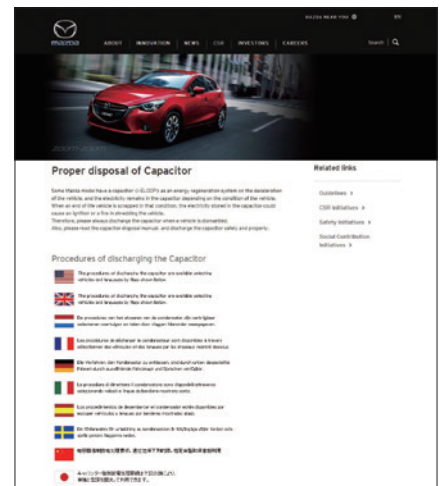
MAZDA NEAR YOU EN

mazda

ABOUT INNOVATION NEWS CSR INVESTORS CAREERS Search

Proper disposal of Capacitor

Some Mazda model has a capacitor (i-ELOOP) as an energy regeneration system on the deceleration of the vehicle, and the electricity remains in the capacitor depending on the condition of the vehicle. When an end of the vehicle is scrapped in that condition, the electricity stored in the capacitor could cause an ignition or a fire in shredding the vehicle. Therefore, please always discharge the capacitor when a vehicle is dismantled. Also, please read the capacitor disposal manual, and discharge the capacitor safely and properly.

Procedures of discharging the Capacitor

The procedures of discharging the capacitor are available onto the vehicles and languages by flags shown below.

The procedures of discharging the capacitor are available onto the vehicles and languages by flags shown below.

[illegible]

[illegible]

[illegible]

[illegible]

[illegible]

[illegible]

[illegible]

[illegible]

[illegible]

Related links

Guidelines

CSR Initiatives

Safety Initiatives

Social Contribution Initiatives